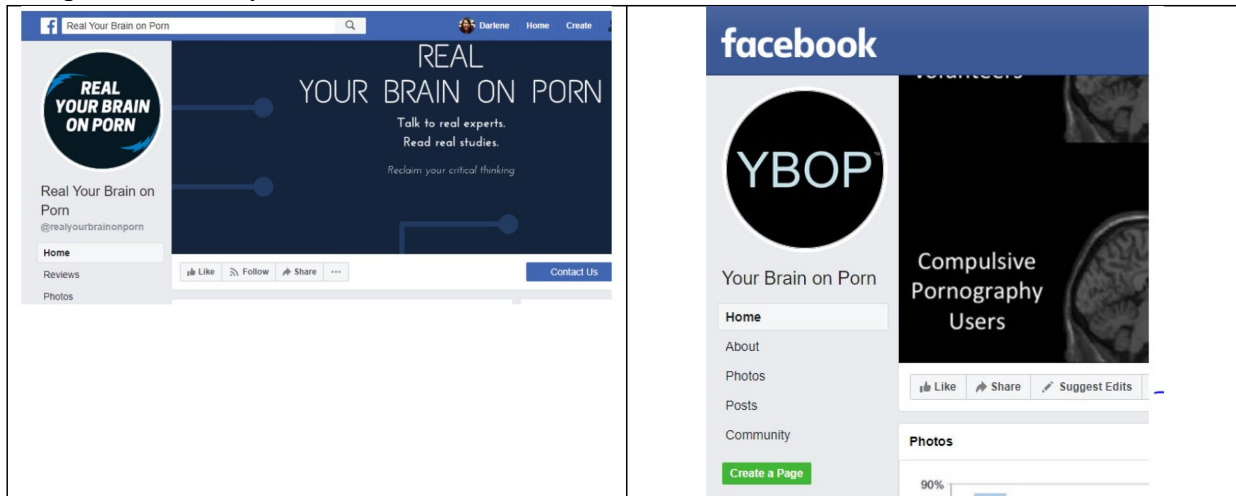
Real Your Brain on Porn

Darlene Home Create

REAL YOUR BRAIN ON PORN

REAL YOUR BRAIN ON PORN

Talk to real experts.
Read real studies.

Reclaim your critical thinking

Real Your Brain on Porn
@realyourbrainonporn

Home
Reviews
Photos

Like Follow Share ···

Contact Us

facebook

Volunteers

YBOP

Your Brain on Porn

Home
About
Photos
Posts
Community

Create a Page

Compulsive Pornography Users

Like Share Suggest Edits

Photos

90%